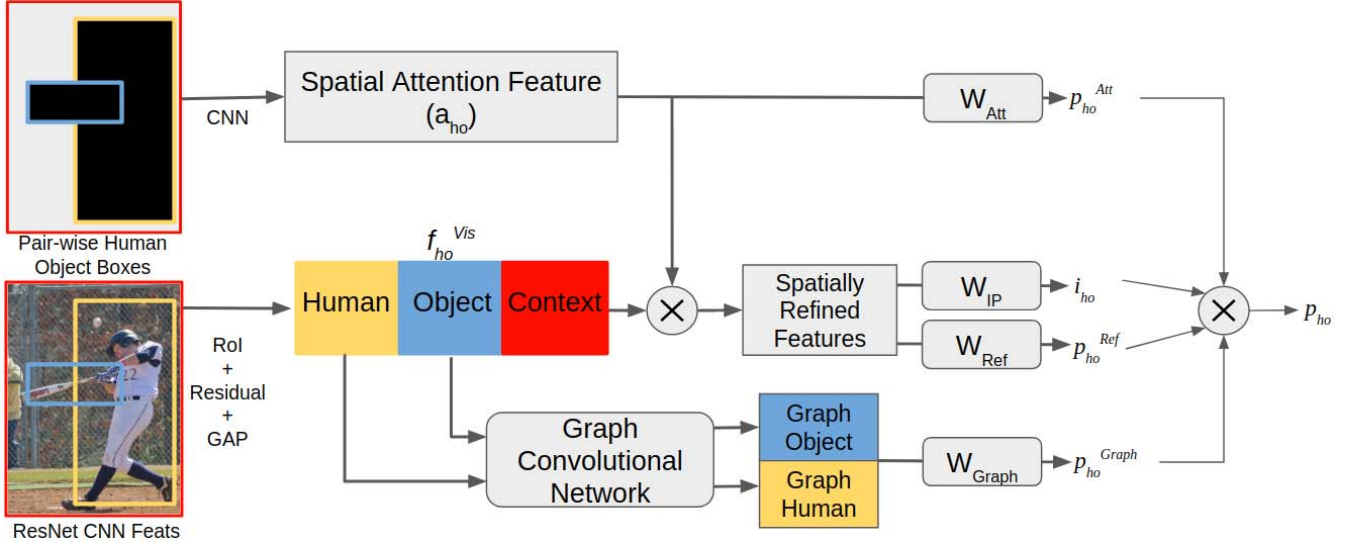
Pair-wise Human Object Boxes

CNN

Spatial Attention Feature ($a_{ho}$)

$W_{Att}$

$p_{ho}^{Att}$

$f_{ho}^{Vis}$

ResNet CNN Feats

RoI + Residual + GAP

Human

Object

Context

$\times$

Spatially Refined Features

$W_{IP}$

$i_{ho}$

$W_{Ref}$

$p_{ho}^{Ref}$

$\times$

$p_{ho}$

Graph Convolutional Network

Graph Object

Graph Human

$W_{Graph}$

$p_{ho}^{Graph}$